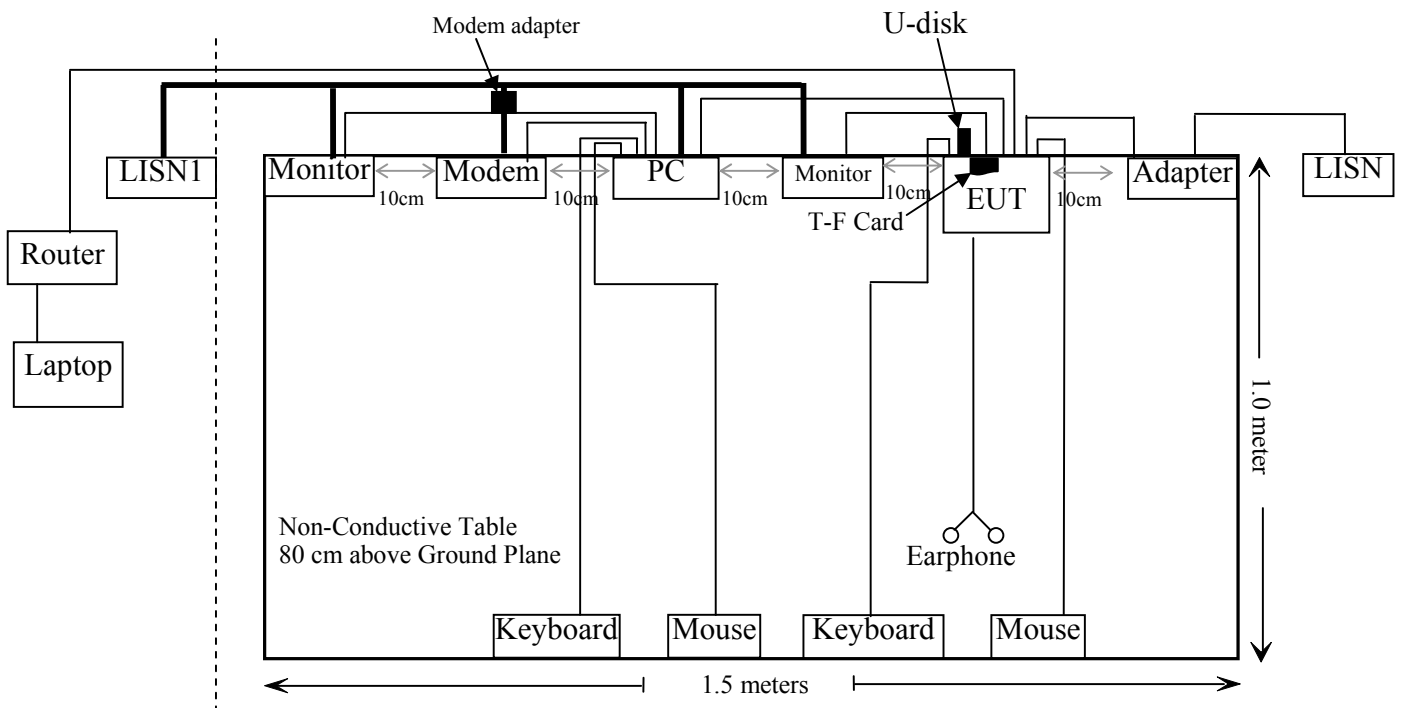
Modem adapter

U-disk

LISN1

Monitor

Modem

PC

Monitor

EUT

Adapter

LISN

10cm

10cm

10cm

10cm

10cm

T-F Card

Router

Laptop

1.0 meter

Non-Conductive Table
80 cm above Ground Plane

Earphone

Keyboard

Mouse

Keyboard

Mouse

1.5 meters